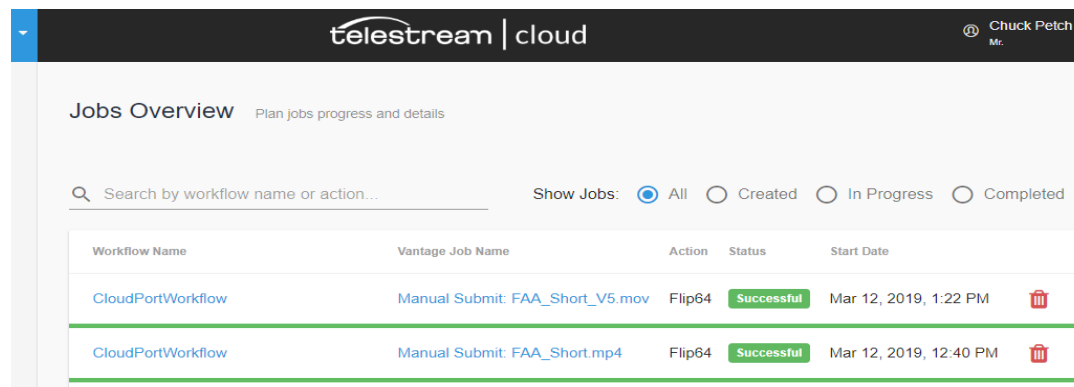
telestream | cloud

Chuck Petch
Mr.

Jobs Overview Plan jobs progress and details

Search by workflow name or action...

Show Jobs: All Created In Progress Completed

| Workflow Name | Vantage Job Name | Action | Status | Start Date |
|---|---|---|---|---|
| CloudPortWorkflow | Manual Submit: FAA_Short_V5.mov | Flip64 | Successful | Mar 12, 2019, 1:22 PM |
| CloudPortWorkflow | Manual Submit: FAA_Short.mp4 | Flip64 | Successful | Mar 12, 2019, 12:40 PM |